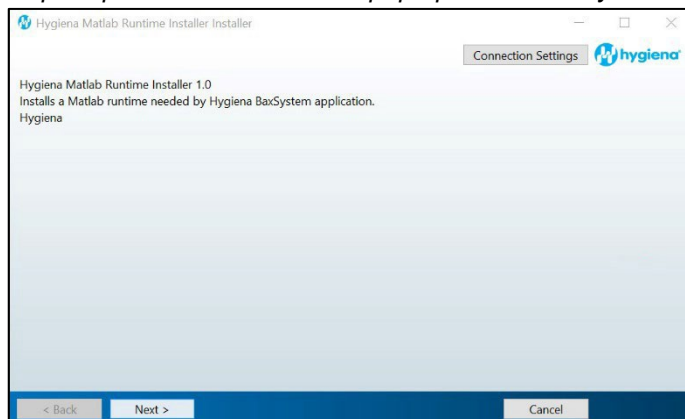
Hygiena Matlab Runtime Installer Installer

Connection Settings

hygiena

Hygiena Matlab Runtime Installer 1.0
Installs a Matlab runtime needed by Hygiena BaxSystem application.
Hygiena

< Back

Next >

Cancel